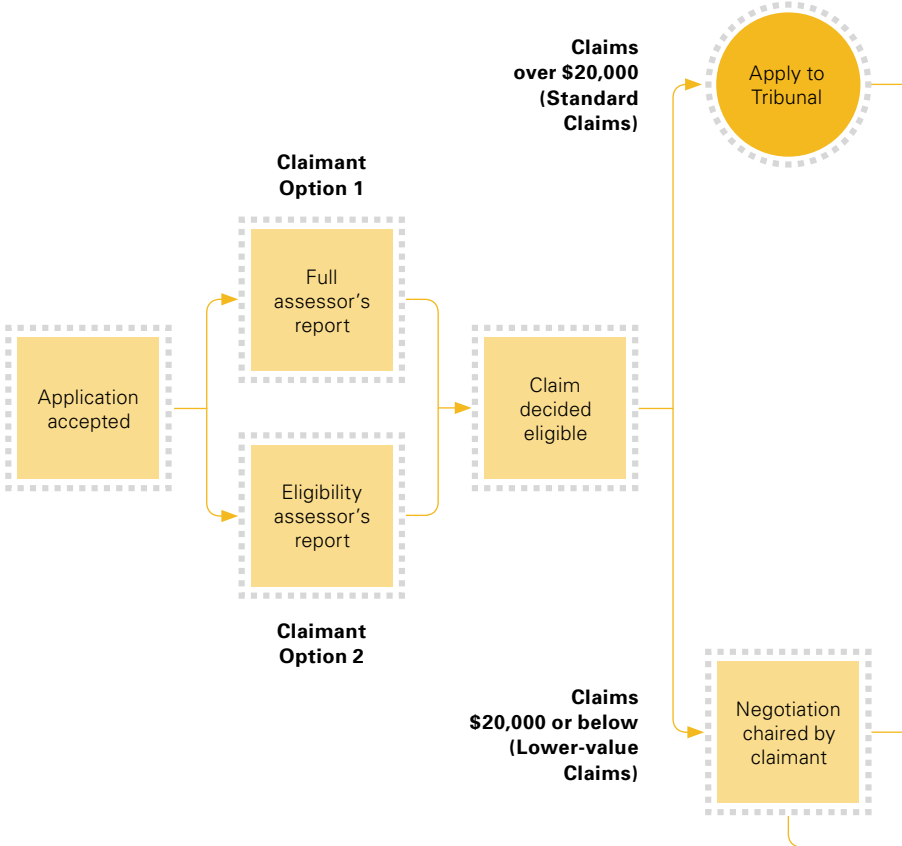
Claims over $20,000 (Standard Claims)

Apply to Tribunal

Claimant Option 1

Full assessor's report

Application accepted

Claim decided eligible

Eligibility assessor's report

Claimant Option 2

Claims $20,000 or below (Lower-value Claims)

Negotiation chaired by claimant